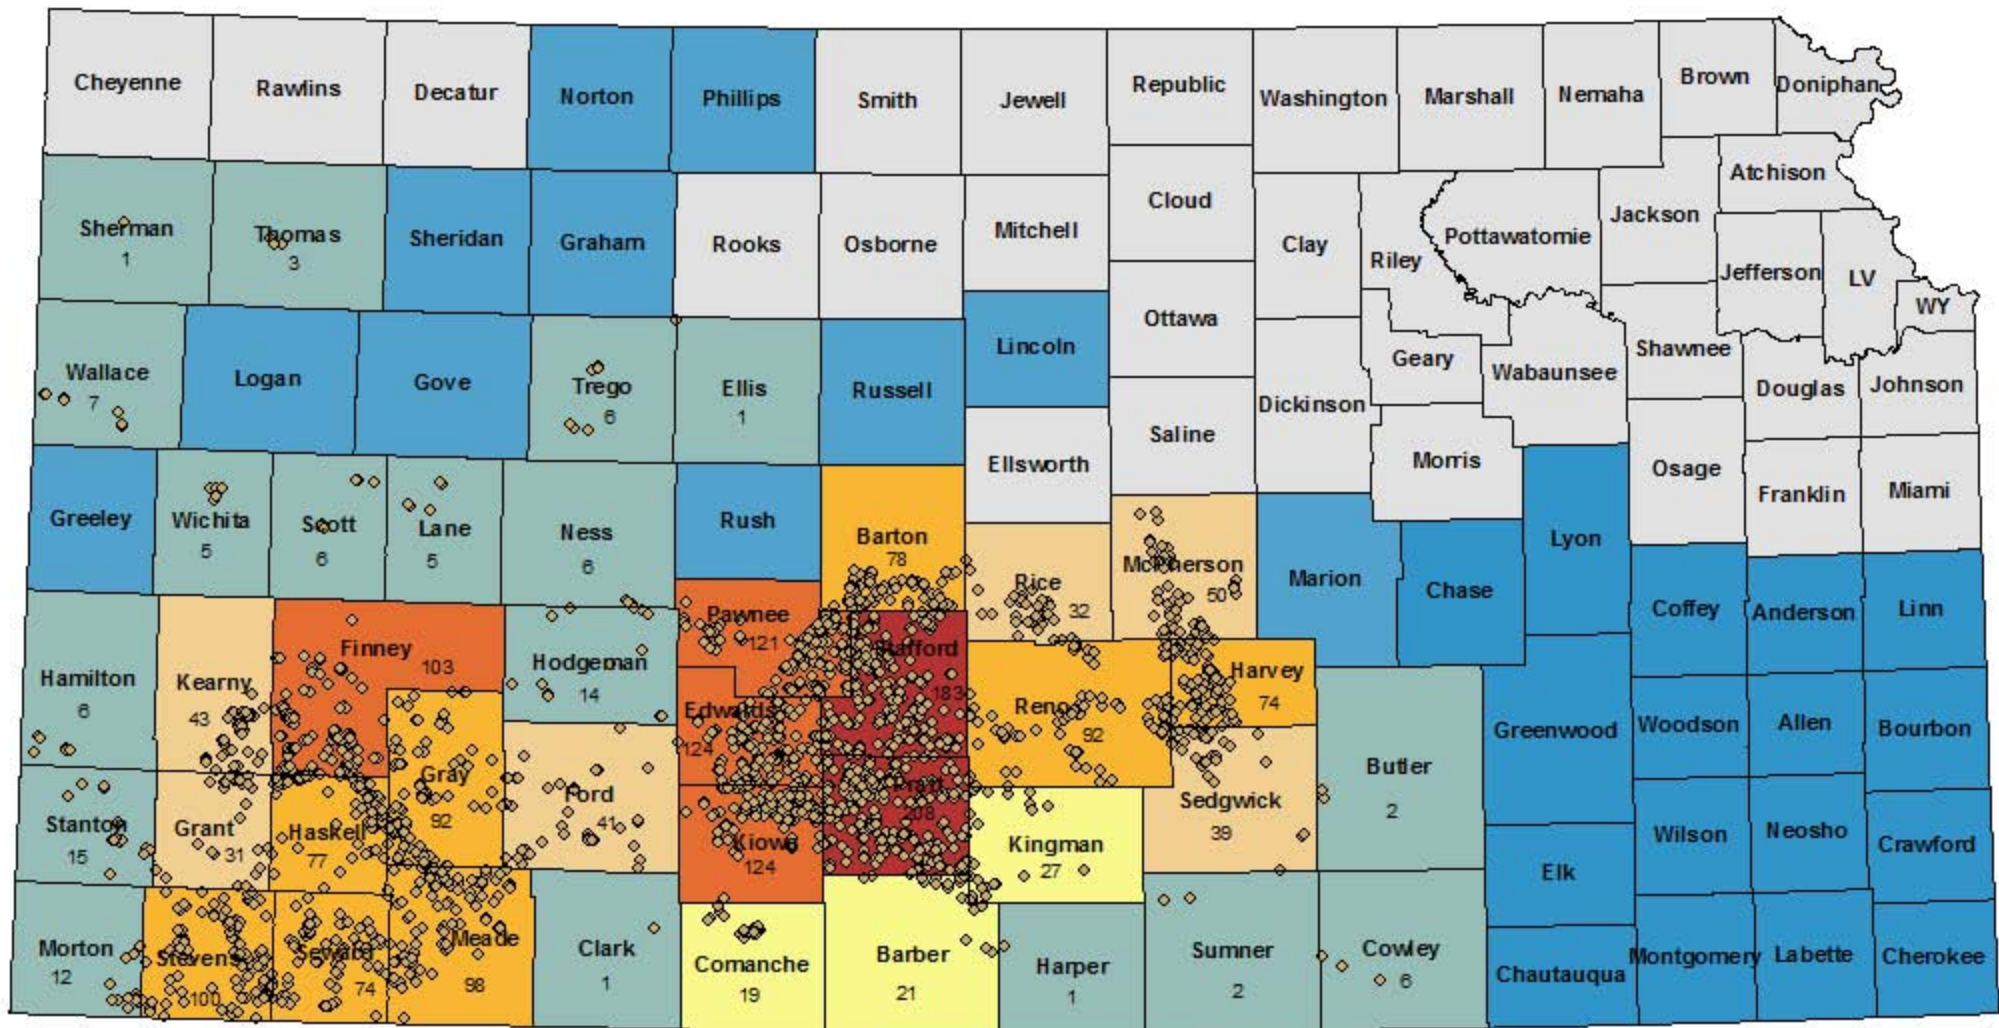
Cheyenne Rawlins Decatur Norton Phillips Smith Jewell Republic Washington Marshall Nemaha Brown Doniphan

Sherman 1 Thomas 3 Sheridan Graham Rooks Osborne Mitchell Cloud Clay Riley Pottawatomie Jackson Atchison

Jefferson LV WY

Wallace 7 Logan Gove Trego 6 Ellis 1 Russell Lincoln Ottawa Geary Wabaunsee Shawnee Douglas Johnson

Dickinson Saline Ellsworth Morris Osage Franklin Miami

Greeley Wichita 5 Scott 6 Lane 5 Ness 6 Rush Barton 78 Rice 32 McPherson 50 Marion Chase Lyon

Hamilton 6 Kearny 43 Finney 103 Hodgeman 14 Pawnee 121 Stafford 183 Reno 92 Harvey 74 Coffey Anderson Linn

Edwards 124 Gray 92 Ford 41 Pratt 208 Sedgwick 39 Butler 2 Greenwood Woodson Allen Bourbon

Stanton 15 Grant 31 Haskell 77 Kiowa 124 Kingman 27 Wilson Neosho Crawford Elk

Morton 12 Stevens 100 Seward 74 Meade 98 Clark 1 Comanche 19 Barber 21 Harper 1 Sumner 2 Cowley 6 Chautauqua Montgomery Labette Cherokee